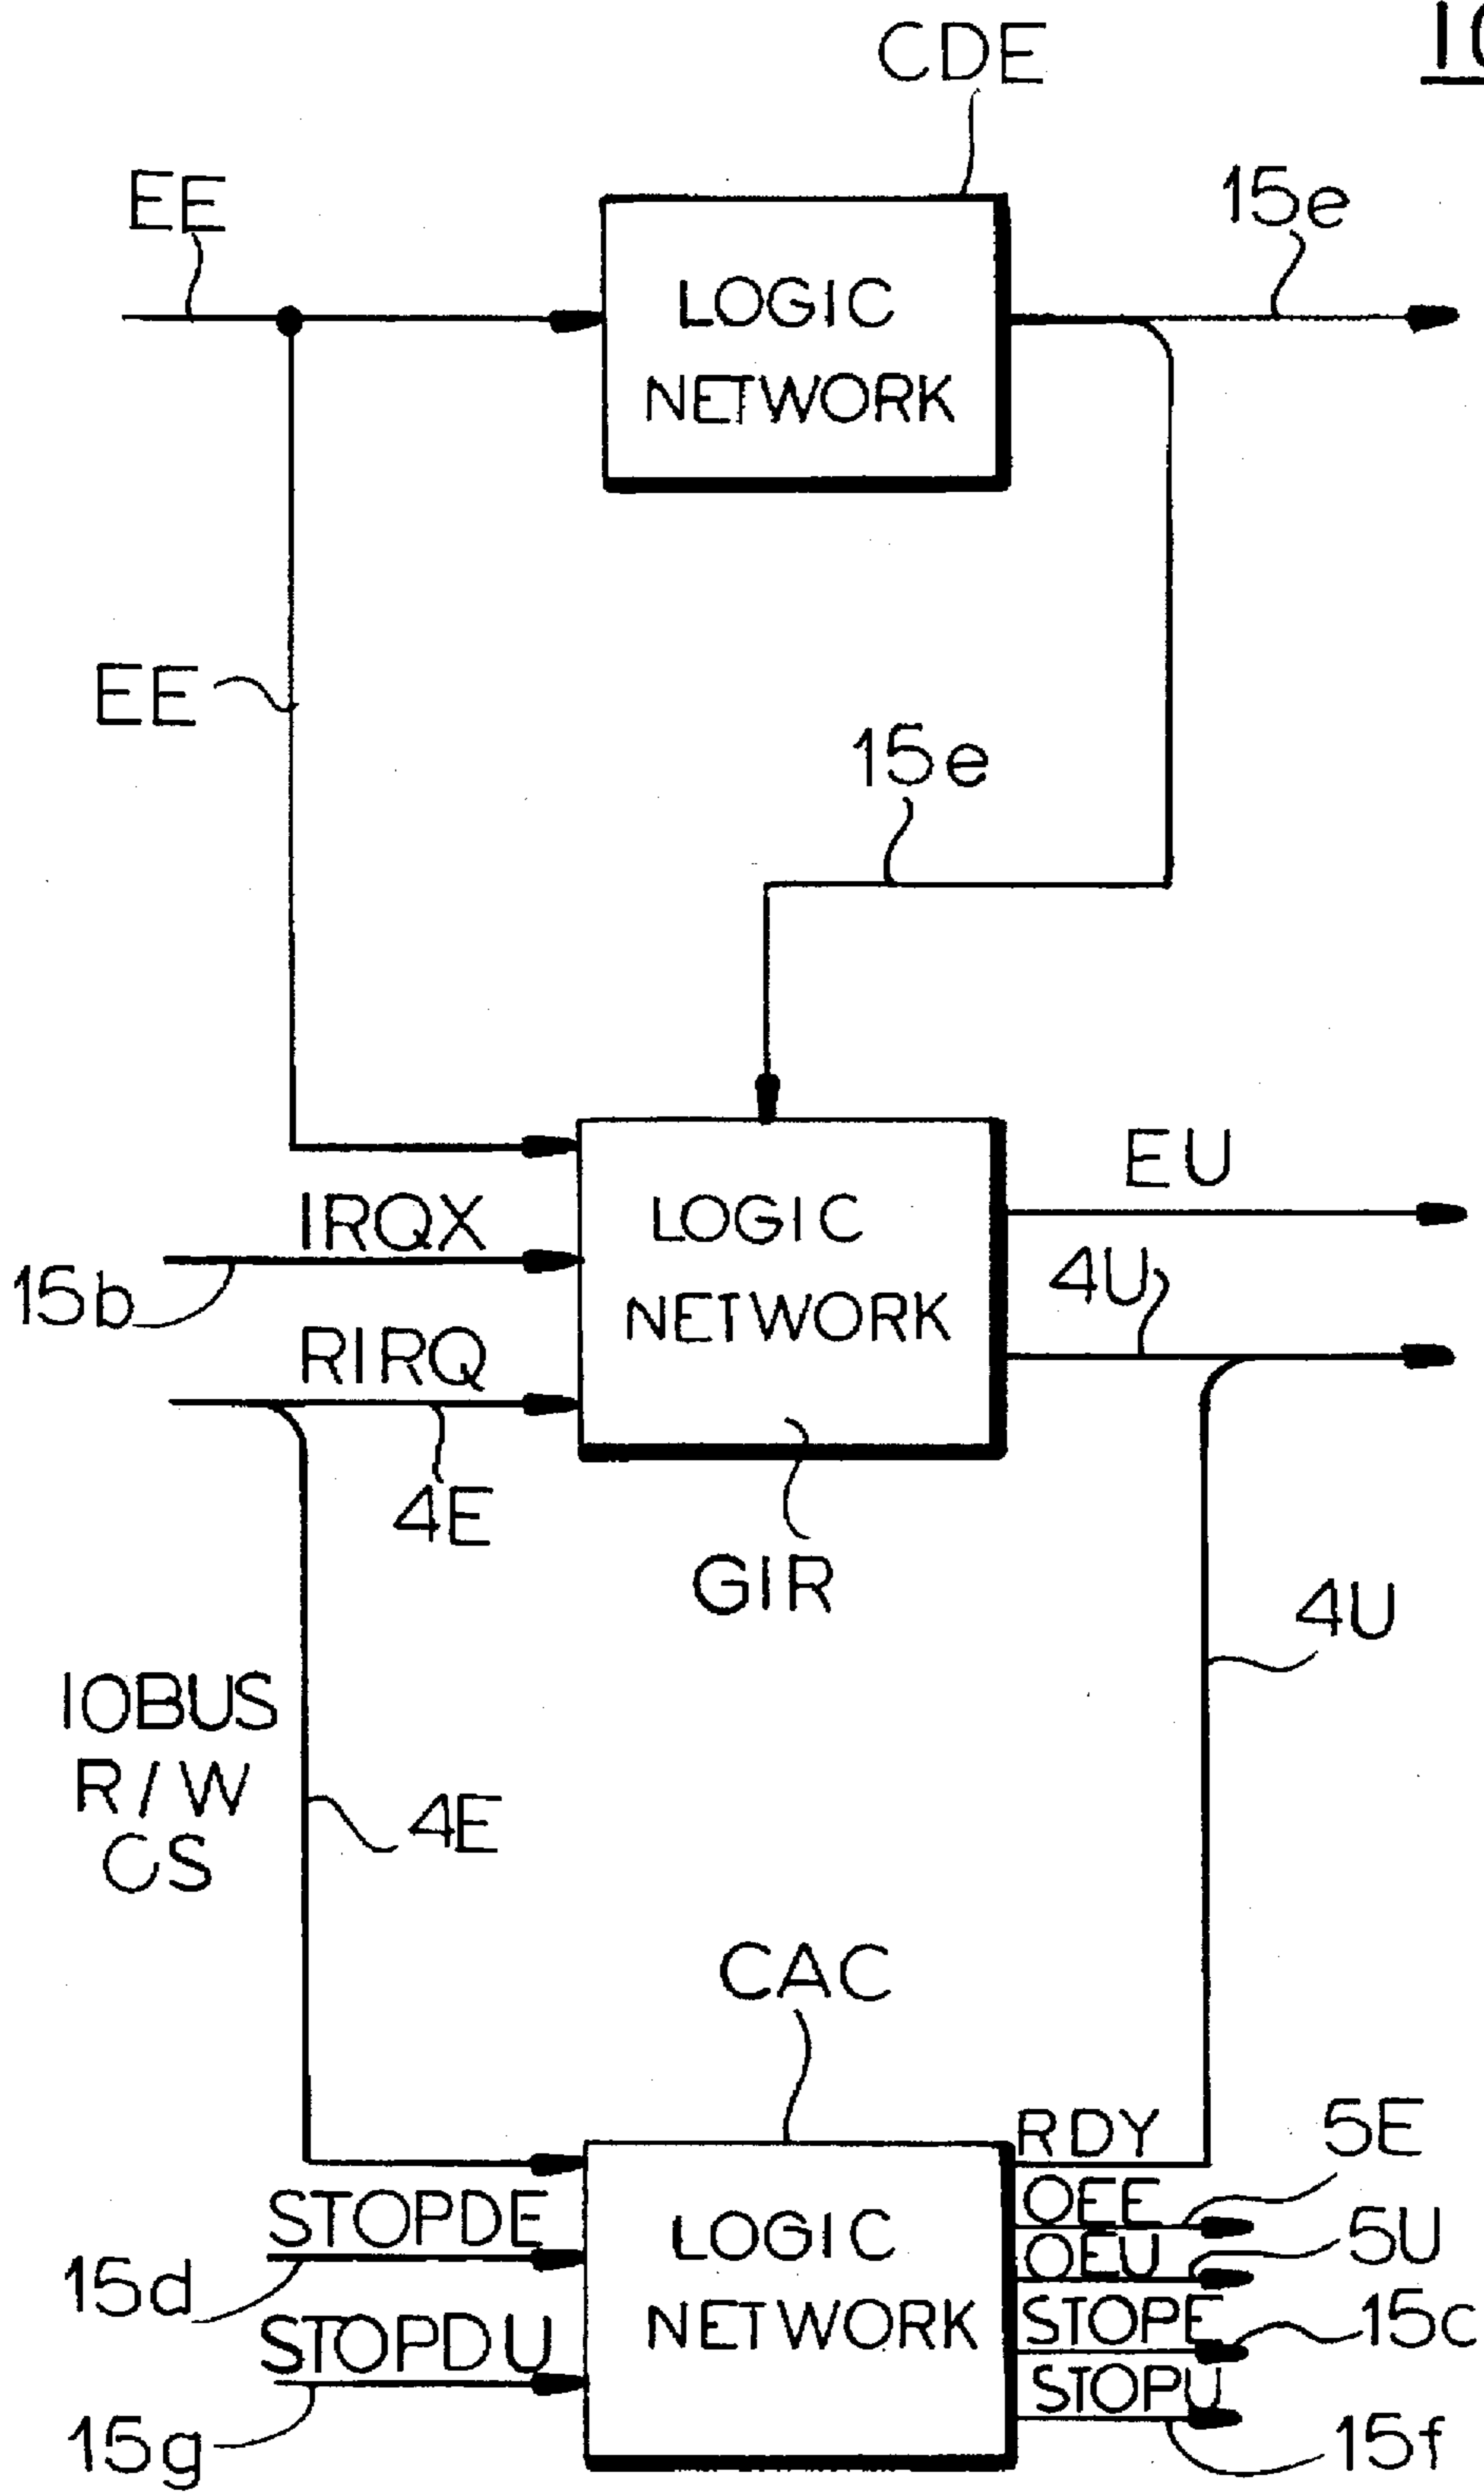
1(

CDE

EE

LOGIC NETWORK

15e

EE

15e

LOGIC NETWORK

EU

IRQX

4U

15b

RIRQ

4E

GIR

4U

IOBUS R/W CS

4E

CAC

RDY

5E

OEE

5U

STOPDE

LOGIC NETWORK

OEU

15d

STOPE

15c

STOPDU

STOPU

15g

15f